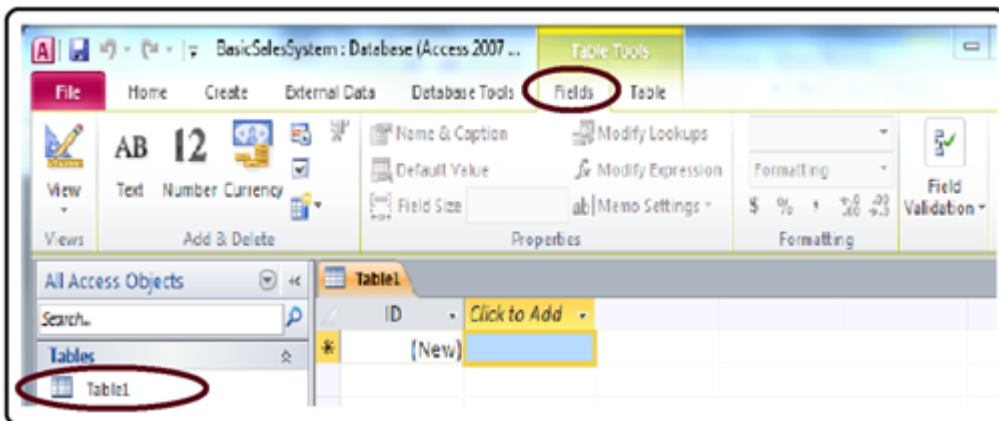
BasicSalesSystem : Database (Access 2007 ...
Table Tools
File Home Create External Data Database Tools Fields Table
View
AB Text
12 Number
Currency
Name & Caption
Default Value
Field Size
Modify Lookups
Modify Expression
Memo Settings
Formatting
$ % ,
Field Validation
Views
Add & Delete
Properties
Formatting
All Access Objects
Search...
Tables
Table1
Table1
ID
Click to Add
(New)